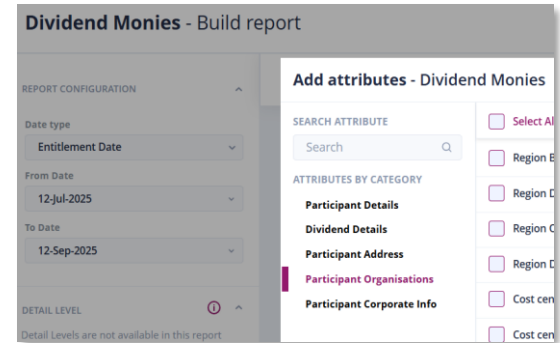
Dividend Monies - Build report

REPORT CONFIGURATION

Date type
Entitlement Date

From Date
12-Jul-2025

To Date
12-Sep-2025

DETAIL LEVEL

Detail Levels are not available in this report

Add attributes - Dividend Monies

SEARCH ATTRIBUTE
Search

ATTRIBUTES BY CATEGORY
Participant Details
Dividend Details
Participant Address
Participant Organisations
Participant Corporate Info

Select Al
Region E
Region D
Region C
Region D
Cost cen
Cost cen